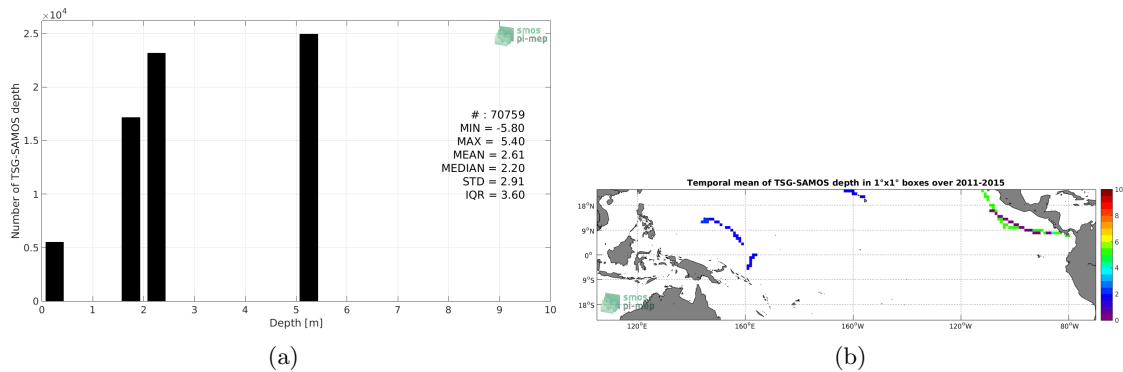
$\times10^4$

2.5

2

1.5

1

0.5

0

Number of TSG-SAMOS depth

smos pi-mep

# : 70759
MIN = -5.80
MAX = 5.40
MEAN = 2.61
MEDIAN = 2.20
STD = 2.91
IQR = 3.60

0 1 2 3 4 5 6 7 8 9 10

Depth [m]

(a)

Temporal mean of TSG-SAMOS depth in 1°x1° boxes over 2011-2015

18°N

9°N

0°

9°S

18°S

smos pi-mep

120°E 160°E 160°W 120°W 80°W

10 8 6 4 2 0

(b)